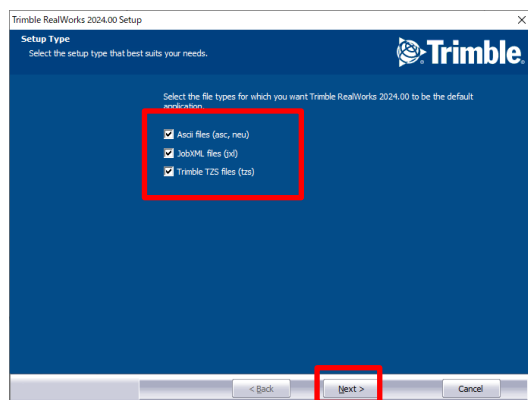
Trimble RealWorks 2024.00 Setup

Setup Type

Select the setup type that best suits your needs.

Trimble

Select the file types for which you want Trimble RealWorks 2024.00 to be the default application.

Ascii files (asc, neu)

JobXML files (jxl)

Trimble TZS files (tzs)

< Back

Next >

Cancel